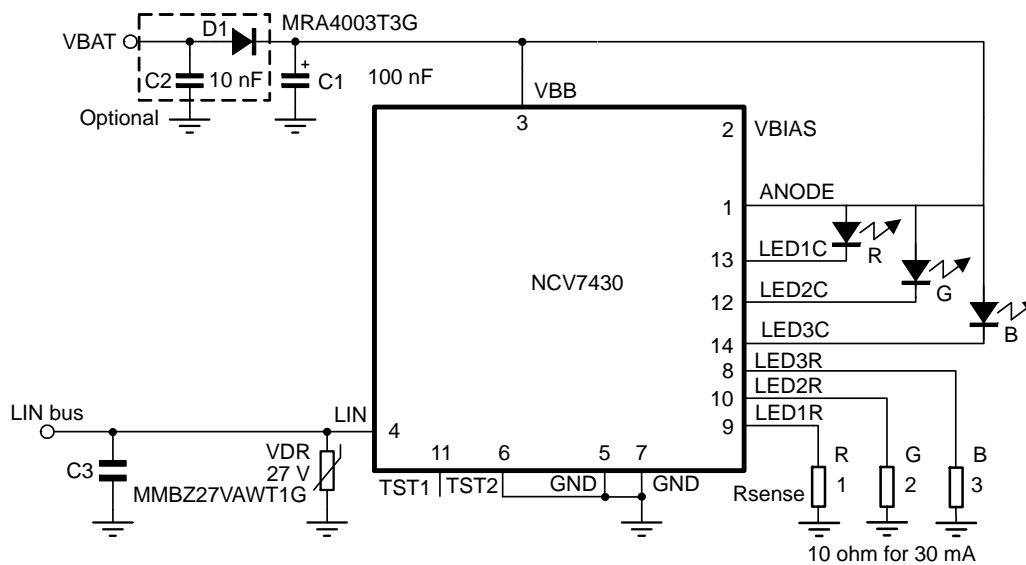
VBAT
D1
MRA4003T3G
C2
10 nF
+
C1
100 nF
Optional
VBB
3
2 VBIAS
ANODE
1
LED1C
R
13
NCV7430
LED2C
G
12
LED3C
B
14
LED3R
8
LED2R
10
LED1R
9
LIN bus
LIN
4
C3
VDR
27 V
MMBZ27VAWT1G
11
6
5
7
TST1
TST2
GND
GND
R
G
B
Rsense
1
2
3
10 ohm for 30 mA